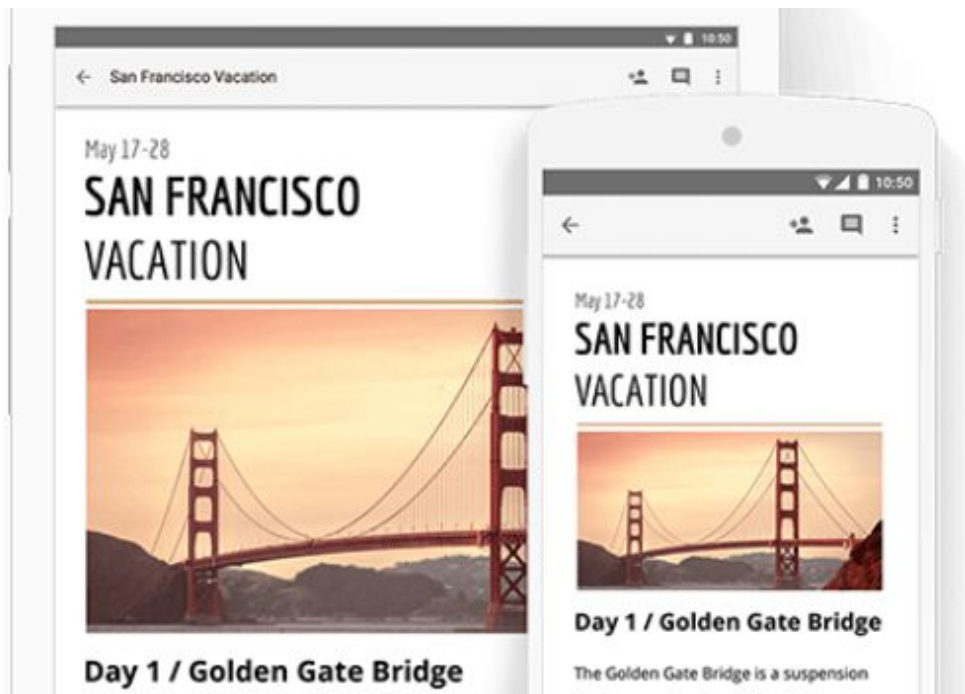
10:50

San Francisco Vacation

May 17-28

SAN FRANCISCO

VACATION

Day 1 / Golden Gate Bridge

10:50

May 17-28

SAN FRANCISCO

VACATION

Day 1 / Golden Gate Bridge

The Golden Gate Bridge is a suspension